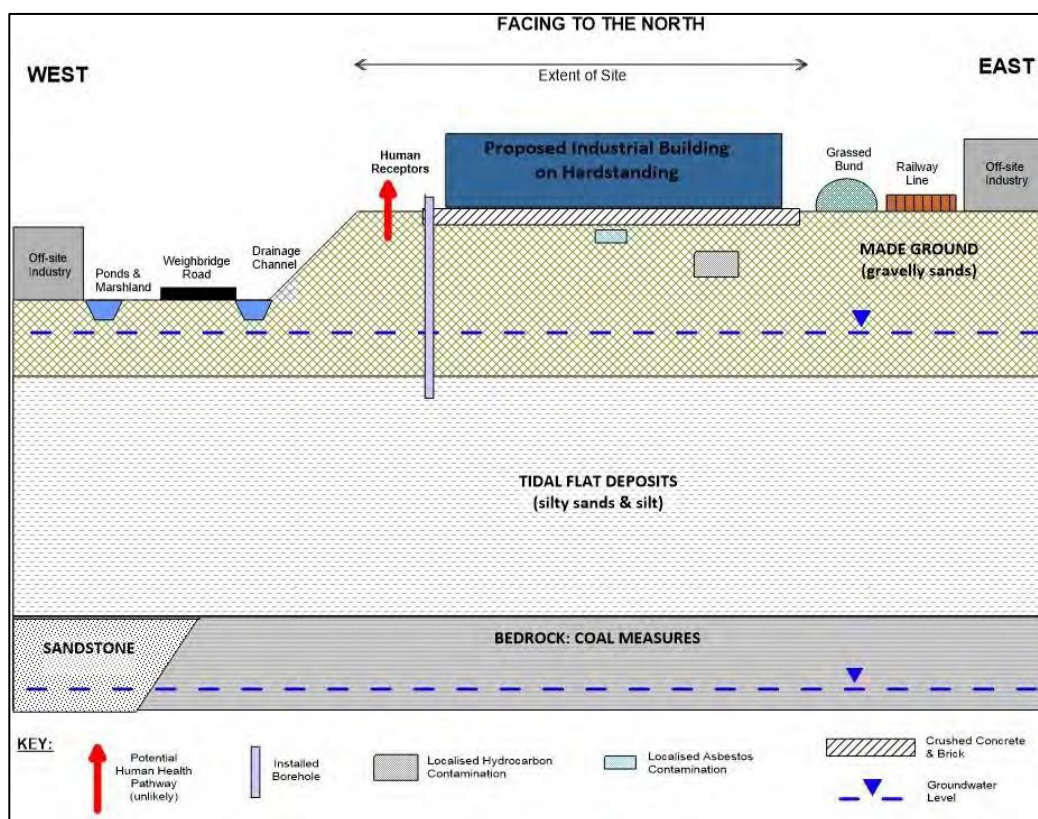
FACING TO THE NORTH

WEST

Extent of Site

EAST

Human Receptors

Proposed Industrial Building on Hardstanding

Grassed Bund

Railway Line

Off-site Industry

Off-site Industry

Ponds & Marshland

Weighbridge Road

Drainage Channel

MADE GROUND (gravelly sands)

TIDAL FLAT DEPOSITS (silty sands & silt)

SANDSTONE

BEDROCK: COAL MEASURES

KEY:

Potential Human Health Pathway (unlikely)

Installed Borehole

Localised Hydrocarbon Contamination

Localised Asbestos Contamination

Crushed Concrete & Brick

Groundwater Level